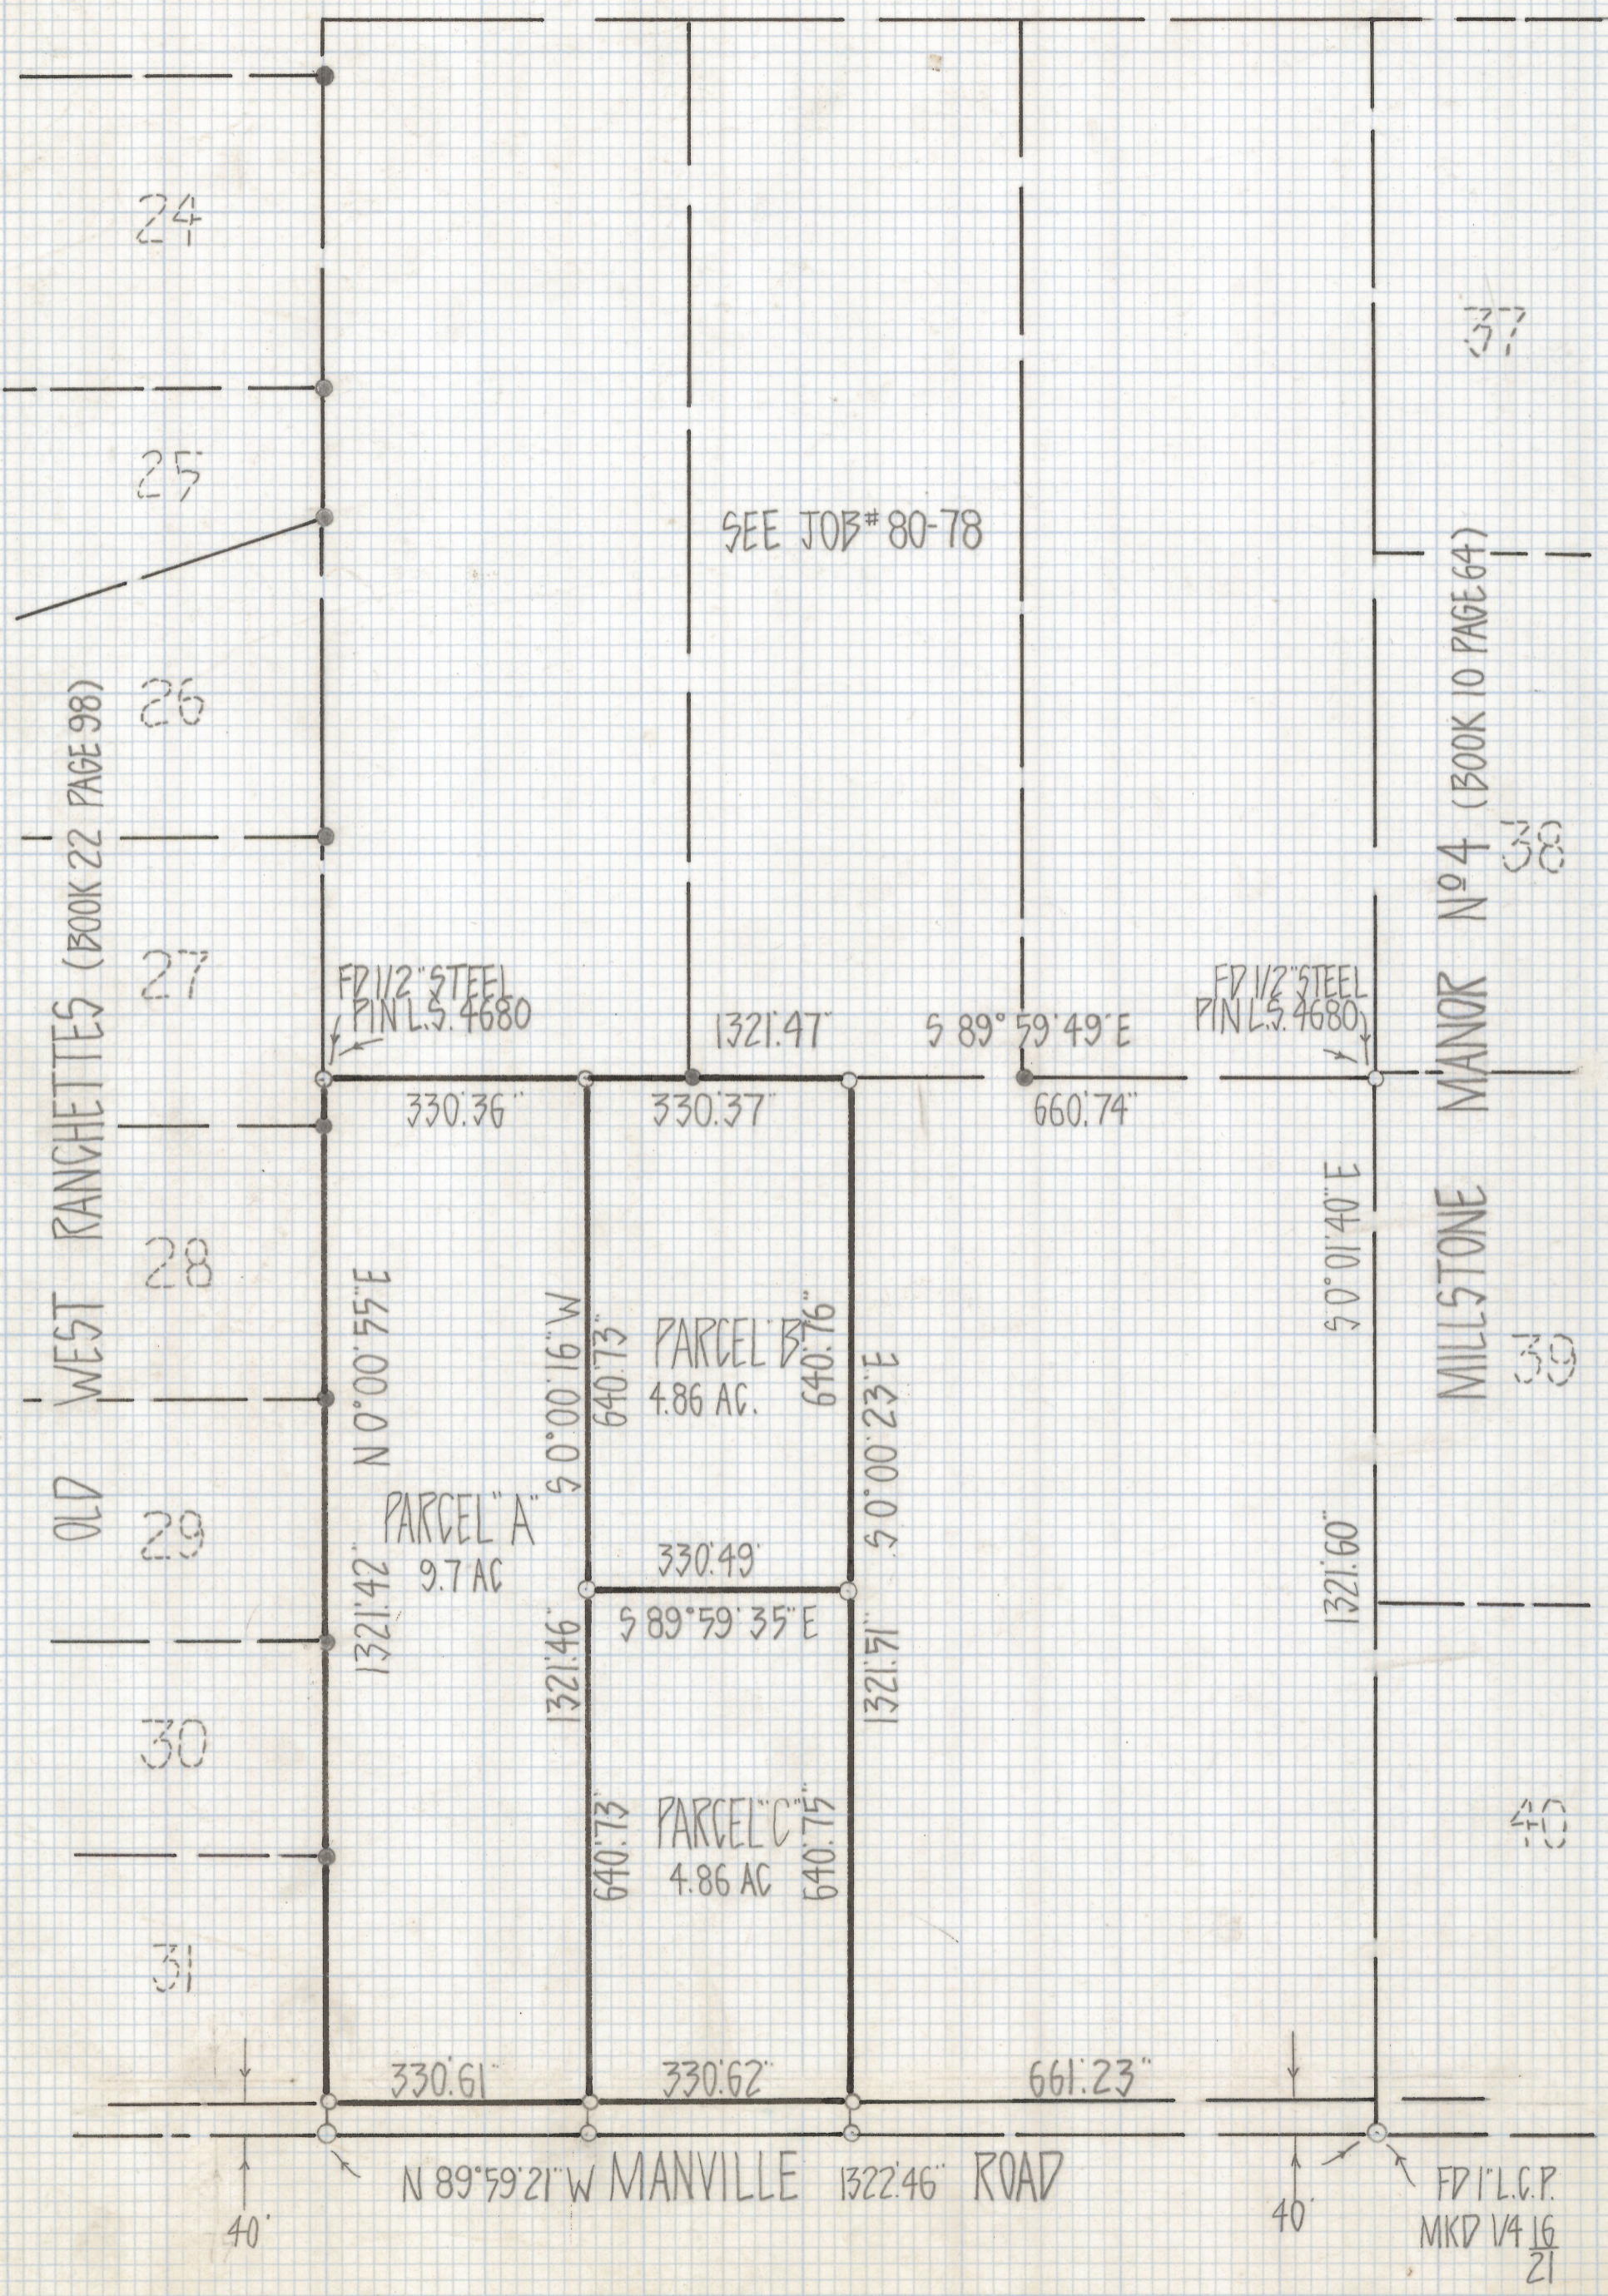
24

25

SEE JOB# 80-78

37

26

OLD WEST RANCHETTES (BOOK 22 PAGE 98)

MILLSTONE MANOR Nº 4 (BOOK 10 PAGE 64)

38

27

FD 1/2" STEEL PIN L.S. 4680

1321.47'

S 89° 59' 49" E

FD 1/2" STEEL PIN L.S. 4680

330.36'

330.37'

660.74'

28

S 0° 01' 40" E

N 0° 00' 55" E

S 0° 00' 16" W

640.73'

PARCEL "B"

4.86 AC.

640.76'

S 0° 00' 23" E

39

29

PARCEL "A"

9.7 AC

1321.42'

330.49'

1321.60'

S 89° 59' 35" E

1321.46'

1321.51'

30

640.73'

PARCEL "C"

4.86 AC

640.75'

40

31

330.61'

330.62'

661.23'

N 89° 59' 21" W MANVILLE 1322.46' ROAD

40'

40'

FD 1" L.C.P. MKD 1/4 $\frac{16}{21}$